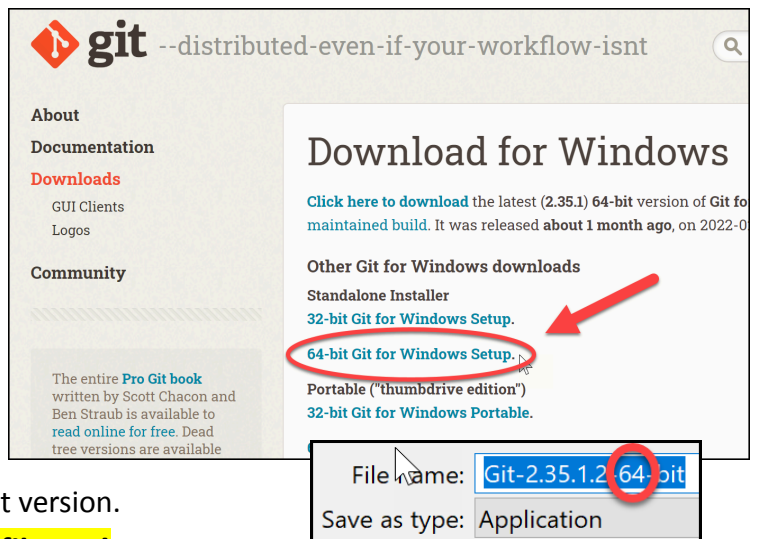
git --distributed-even-if-your-workflow-isnt

About
Documentation
Downloads
GUI Clients
Logos
Community

The entire Pro Git book written by Scott Chacon and Ben Straub is available to read online for free. Dead tree versions are available

Download for Windows

Click here to download the latest (2.35.1) 64-bit version of Git fo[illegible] maintained build. It was released about 1 month ago, on 2022-0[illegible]

Other Git for Windows downloads
Standalone Installer
32-bit Git for Windows Setup.
64-bit Git for Windows Setup.
Portable ("thumbdrive edition")
32-bit Git for Windows Portable.

File name: Git-2.35.1.2-64-bit
Save as type: Application

t version.